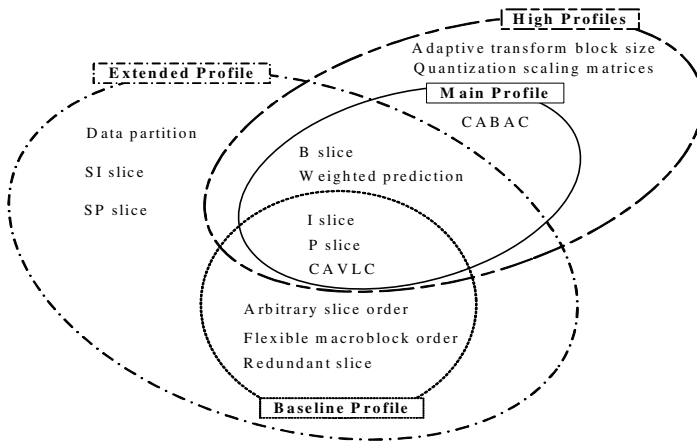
High Profiles

Adaptive transform block size
Quantization scaling matrices

Extended Profile

Main Profile

CABAC

Data partition

SI slice

SP slice

B slice
Weighted prediction

I slice
P slice
CAVLC

Arbitrary slice order
Flexible macroblock order
Redundant slice

Baseline Profile